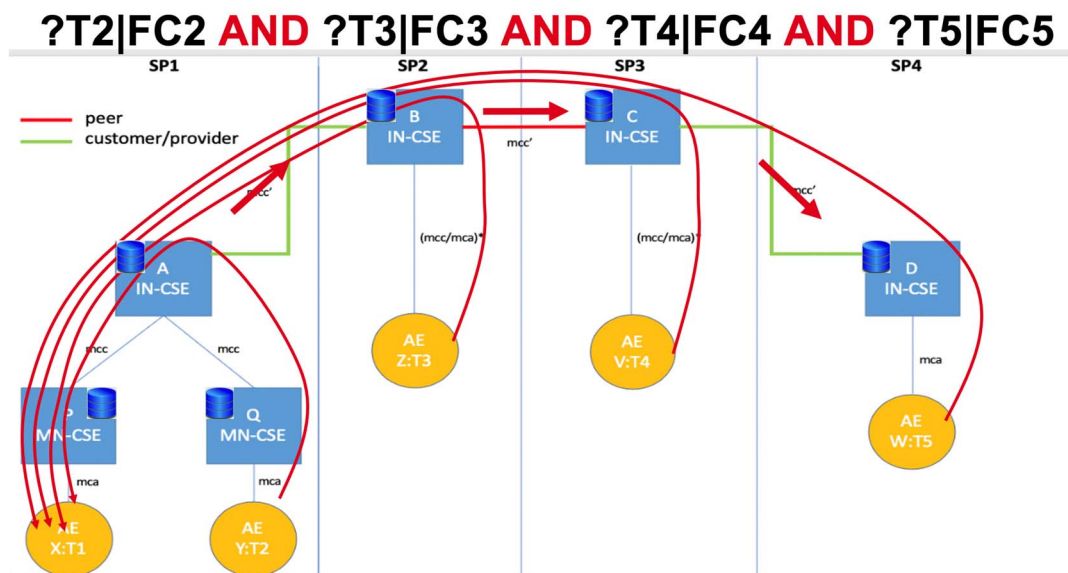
?T2|FC2 AND ?T3|FC3 AND ?T4|FC4 AND ?T5|FC5

SP1

SP2

SP3

SP4

peer
customer/provider

B
IN-CSE

mcc'

C
IN-CSE

mcc'

mcc'

(mcc/mca)*

(mcc/mca)*

A
IN-CSE

D
IN-CSE

mcc

mcc

AE
Z:T3

AE
V:T4

mca

P
MN-CSE

Q
MN-CSE

AE
W:T5

mca

mca

AE
X:T1

AE
Y:T2